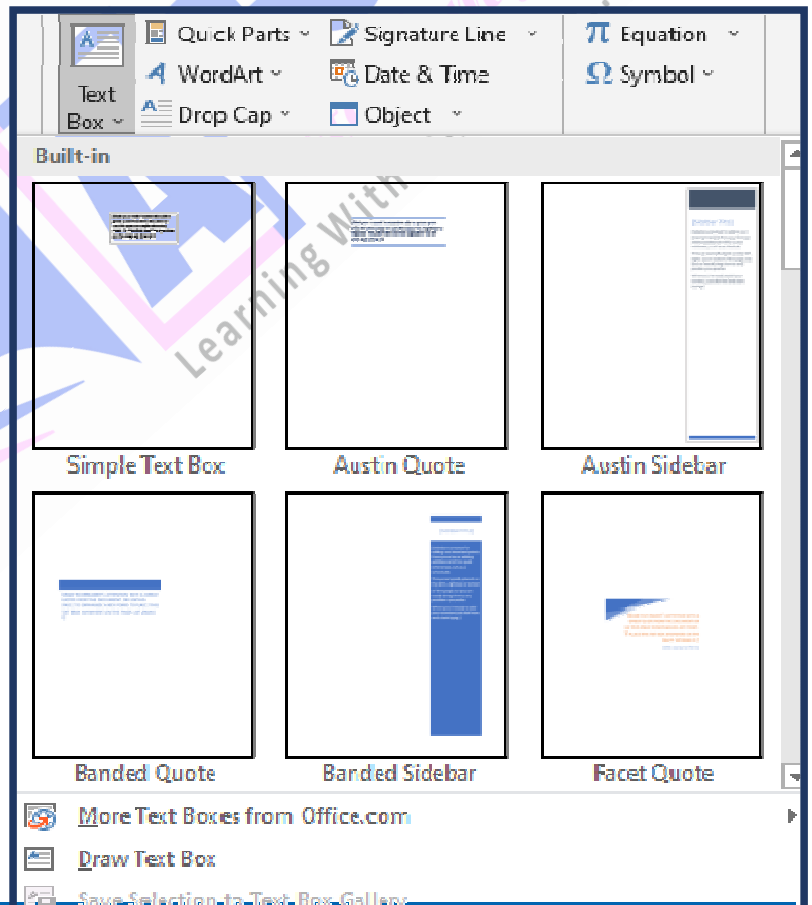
Text Box

Quick Parts

WordArt

Drop Cap

Signature Line

Date & Time

Object

$\pi$ Equation

$\Omega$ Symbol

Built-in

Learning With

Simple Text Box

Austin Quote

Austin Sidebar

Banded Quote

Banded Sidebar

Facet Quote

More Text Boxes from Office.com

Draw Text Box

Save Selection to Text Box Gallery